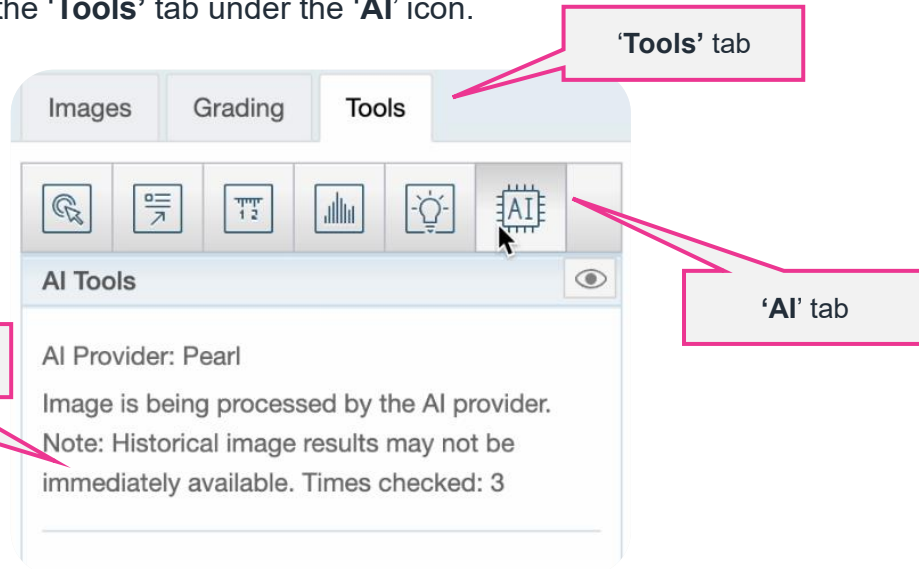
the 'Tools' tab under the 'AI' icon.

'Tools' tab

Images Grading Tools

AI

'AI' tab

AI Tools

AI Provider: Pearl

Image is being processed by the AI provider. Note: Historical image results may not be immediately available. Times checked: 3